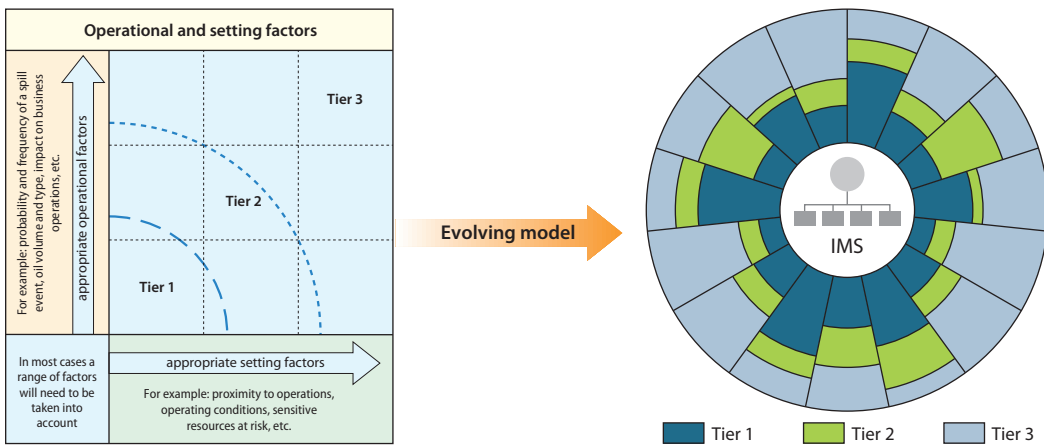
Operational and setting factors

For example: probability and frequency of a spill event, oil volume and type, impact on business operations, etc.

appropriate operational factors

Tier 3

Tier 2

Tier 1

In most cases a range of factors will need to be taken into account

appropriate setting factors

For example: proximity to operations, operating conditions, sensitive resources at risk, etc.

Evolving model

IMS

Tier 1
Tier 2
Tier 3